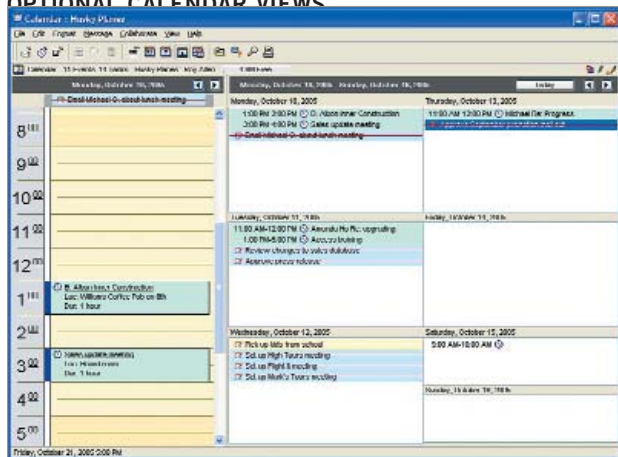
OPTIONAL CALENDAR VIEWS

Calendar : Harley Planner

File Edit Format Message Collaborate View Help

Monday, October 10, 2005

Email Michael O. about lunch meeting

8

9

10

11

12

1 B. Albon Inner Construction Loc: Williams Coffee Pub on 8th Dur: 1 hour

2

3 Sales update meeting Loc: Downtown Dur: 1 hour

4

5

Monday, October 10, 2005

1:00 PM-2:00 PM B. Albon Inner Construction

3:00 PM-4:00 PM Sales update meeting

Email Michael O. about lunch meeting

Thursday, October 13, 2005

11:00 AM-12:00 PM Michael Re: Progress

Tuesday, October 11, 2005

11:00 AM-12:00 PM Amanda Hu Re: upgrading

1:00 PM-5:00 PM Access training

Review changes to sales database

Approve press release

Friday, October 14, 2005

Wednesday, October 12, 2005

Pick up kids from school

Set up High Tours meeting

Set up Flight 8 meeting

Set up Mark's Tours meeting

Saturday, October 15, 2005

9:00 AM-10:00 AM

Sunday, October 16, 2005

Friday, October 21, 2005 3:00 PM